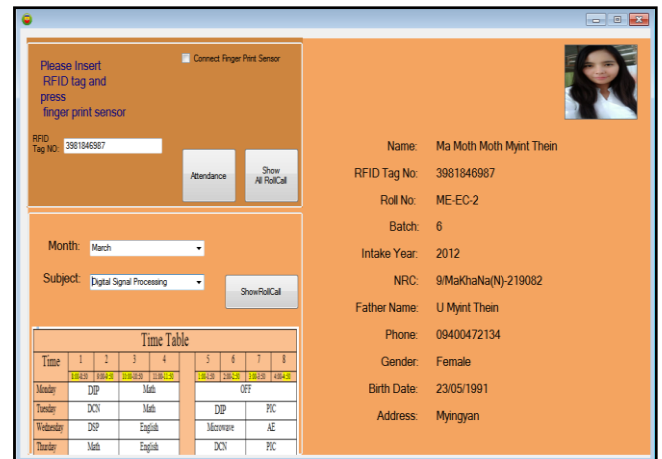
Please Insert RFID tag and press finger print sensor

Connect Finger Print Sensor

RFID Tag NO: 3981846987

Attendance

Show All RollCall

Month: March

Subject: Digital Signal Processing

ShowRollCall

Time Table

| Time | 1 | 2 | 3 | 4 | | 5 | 6 | 7 | 8 |
|---|---|---|---|---|---|---|---|---|---|
| | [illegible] | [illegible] | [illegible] | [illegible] | | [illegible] | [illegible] | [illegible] | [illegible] |
| Monday | DIP | | Math | | | OFF | | | |
| Tuesday | DCN | | Math | | | DIP | | PIC | |
| Wednesday | DSP | | English | | | Microwave | | AE | |
| Thursday | Math | | English | | | DCN | | PIC | |

Name: Ma Moth Moth Myint Thein

RFID Tag No: 3981846987

Roll No: ME-EC-2

Batch: 6

Intake Year: 2012

NRC: 9/MaKhaNa(N)-219082

Father Name: U Myint Thein

Phone: 09400472134

Gender: Female

Birth Date: 23/05/1991

Address: Myingyan